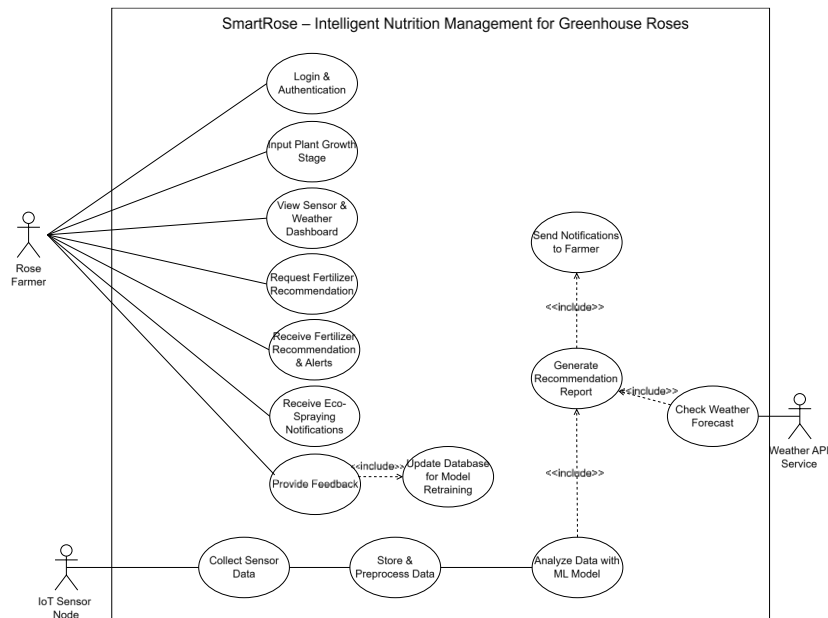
SmartRose – Intelligent Nutrition Management for Greenhouse Roses

Rose Farmer

Login & Authentication

Input Plant Growth Stage

View Sensor & Weather Dashboard

Request Fertilizer Recommendation

Receive Fertilizer Recommendation & Alerts

Receive Eco-Spraying Notifications

Provide Feedback

<<include>>

Update Database for Model Retraining

Send Notifications to Farmer

<<include>>

Generate Recommendation Report

<<include>>

Check Weather Forecast

Weather API Service

<<include>>

IoT Sensor Node

Collect Sensor Data

Store & Preprocess Data

Analyze Data with ML Model